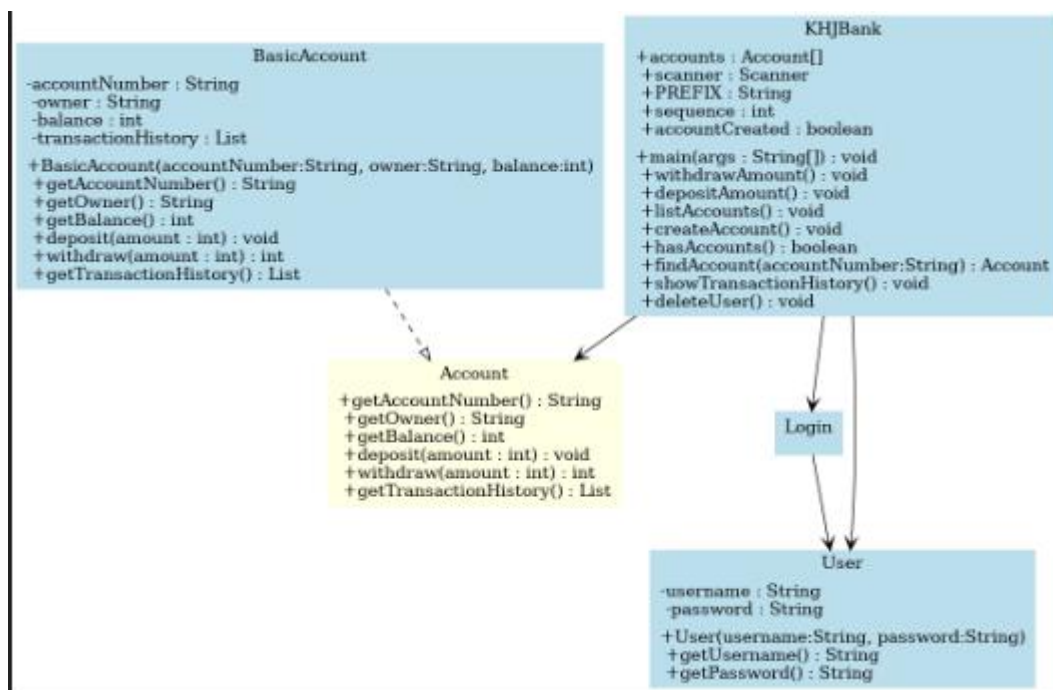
BasicAccount

-accountNumber : String
-owner : String
-balance : int
-transactionHistory : List

+BasicAccount(accountNumber:String, owner:String, balance:int)
+getAccountNumber() : String
+getOwner() : String
+getBalance() : int
+deposit(amount : int) : void
+withdraw(amount : int) : int
+getTransactionHistory() : List

KHJBank

+accounts : Account[]
+scanner : Scanner
+PREFIX : String
+sequence : int
+accountCreated : boolean

+main(args : String[]) : void
+withdrawAmount() : void
+depositAmount() : void
+listAccounts() : void
+createAccount() : void
+hasAccounts() : boolean
+findAccount(accountNumber:String) : Account
+showTransactionHistory() : void
+deleteUser() : void

Account

+getAccountNumber() : String
+getOwner() : String
+getBalance() : int
+deposit(amount : int) : void
+withdraw(amount : int) : int
+getTransactionHistory() : List

Login

User

-username : String
-password : String

+User(username:String, password:String)
+getUsername() : String
+getPassword() : String